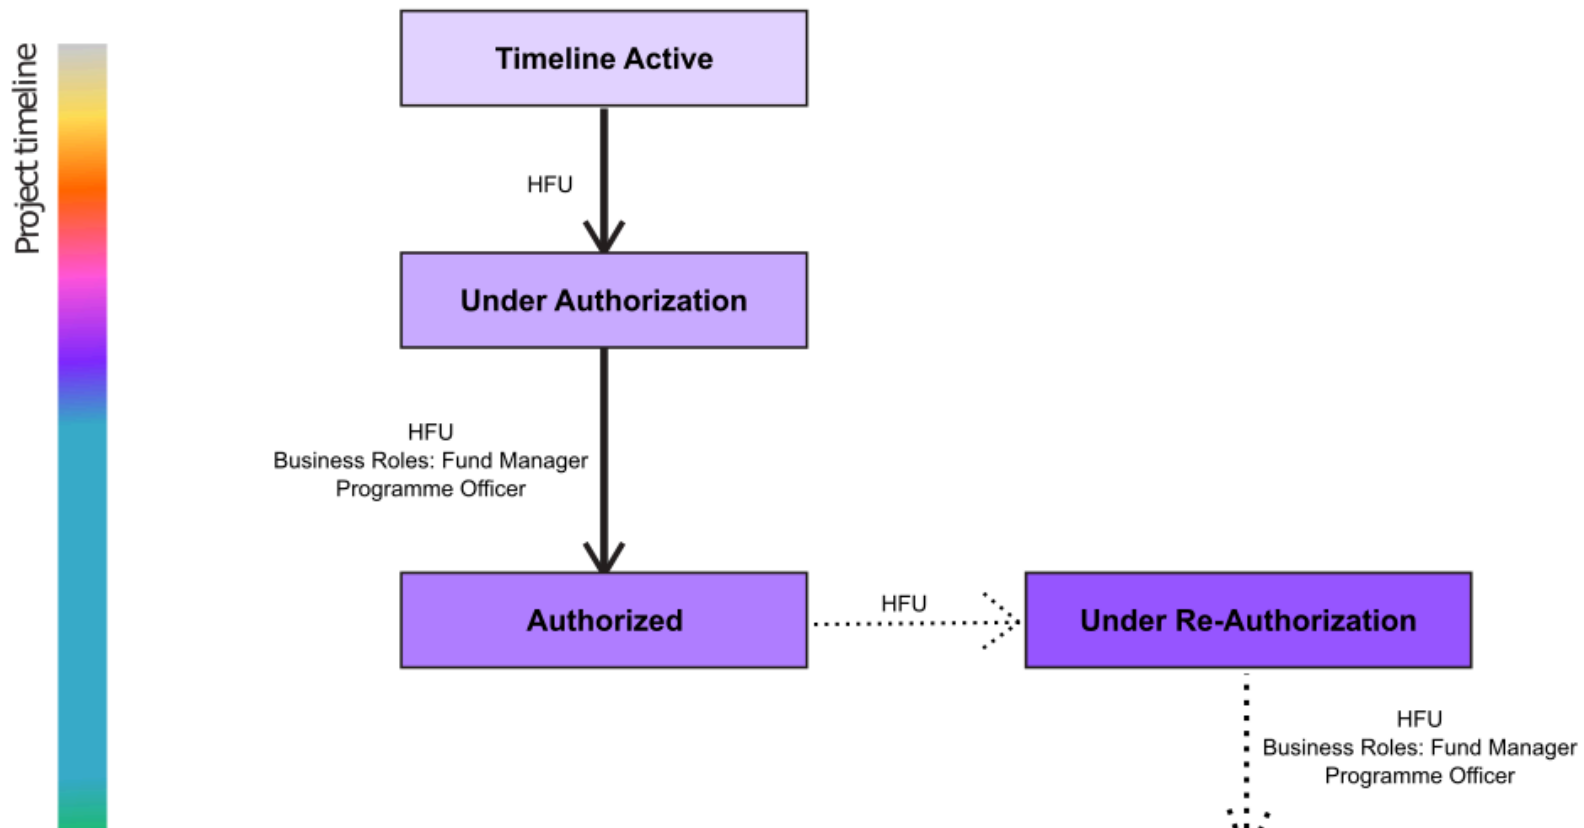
Project timeline

Timeline Active

HFU

Under Authorization

HFU
Business Roles: Fund Manager
Programme Officer

Authorized

HFU

Under Re-Authorization

HFU
Business Roles: Fund Manager
Programme Officer